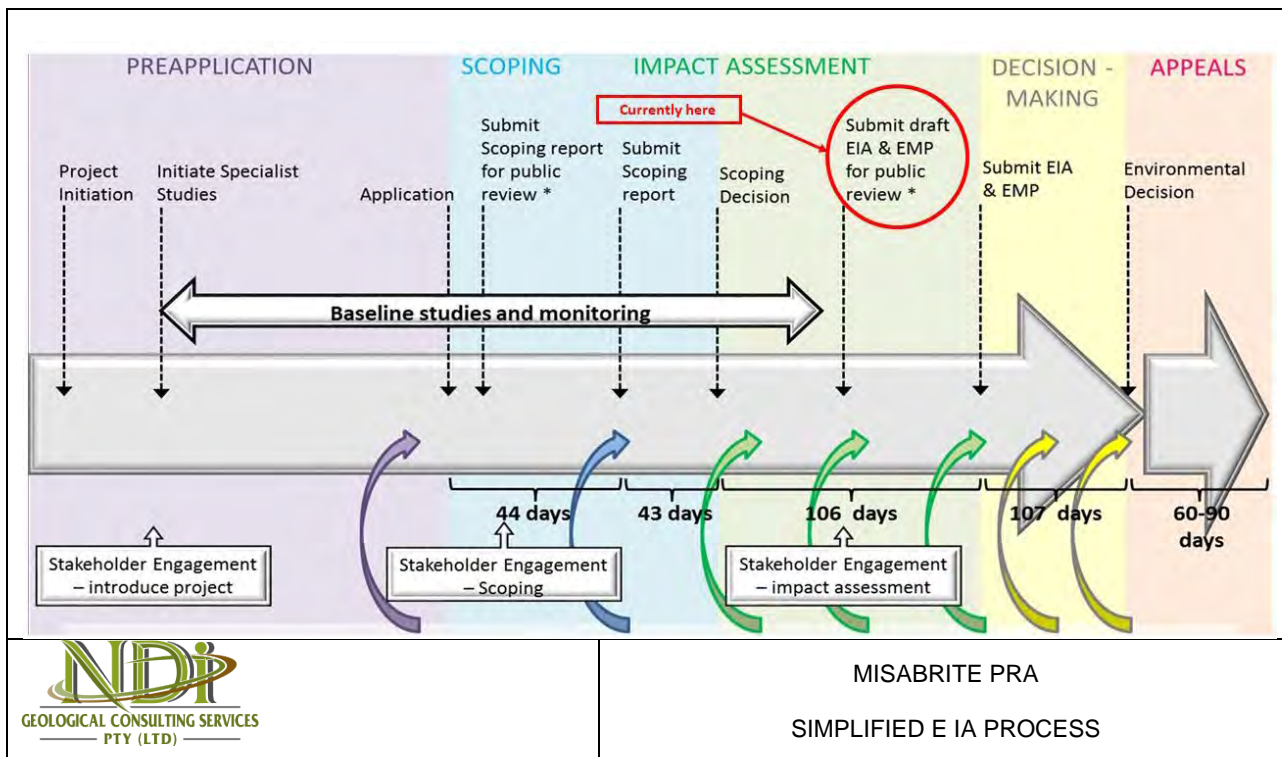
PREAPPLICATION

SCOPING

IMPACT ASSESSMENT

DECISION - MAKING

APPEALS

Currently here

Project Initiation

Initiate Specialist Studies

Application

Submit Scoping report for public review *

Submit Scoping report

Scoping Decision

Submit draft EIA & EMP for public review *

Submit EIA & EMP

Environmental Decision

Baseline studies and monitoring

44 days

43 days

106 days

107 days

60-90 days

Stakeholder Engagement – introduce project

Stakeholder Engagement – Scoping

Stakeholder Engagement – impact assessment

NDi
GEOLOGICAL CONSULTING SERVICES
PTY (LTD)

MISABRITE PRA

SIMPLIFIED E IA PROCESS